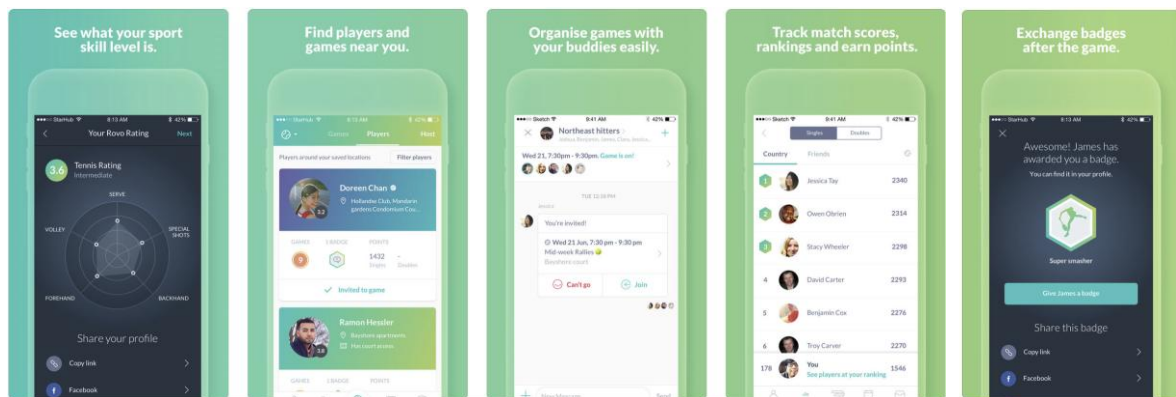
See what your sport skill level is.

StarHub 8:13 AM 42%
Your Rovo Rating Next
3.6 Tennis Rating Intermediate
SERVE
VOLLEY
SPECIAL SHOTS
FOREHAND
BACKHAND
Share your profile
Copy link
Facebook

Find players and games near you.

StarHub 8:13 AM 42%
Games Players Host
Players around your saved locations Filter players
Doreen Chan
Hollandse Club, Mandarin gardens Condomium Cou...
3.2
GAMES 1 BADGE POINTS
9
1432 Singles – Doubles
Invited to game
Ramon Hessler
Bayshore apartments
No court access
3.8
GAMES 1 BADGE POINTS

Organise games with your buddies easily.

Sketch 9:41 AM 42%
Northeast hitters
Wed 21, 7:30pm - 9:30pm. Game is on!
TUE 12:58 PM
You're invited!
Wed 21 Jun, 7:30 pm - 9:30 pm
Mid-week Rallies
Bayshore court
Can't go
Join

Track match scores, rankings and earn points.

Sketch 9:41 AM 42%
Singles Doubles
Country Friends
1 Jessica Tay 2340
2 Owen Obrien 2314
3 Stacy Wheeler 2298
4 David Carter 2293
5 Benjamin Cox 2276
6 Troy Carver 2270
178 You See players at your ranking 1546

Exchange badges after the game.

StarHub 8:13 AM 42%
Awesome! James has awarded you a badge.
You can find it in your profile.
Super smasher
Give James a badge
Share this badge
Copy link
Facebook